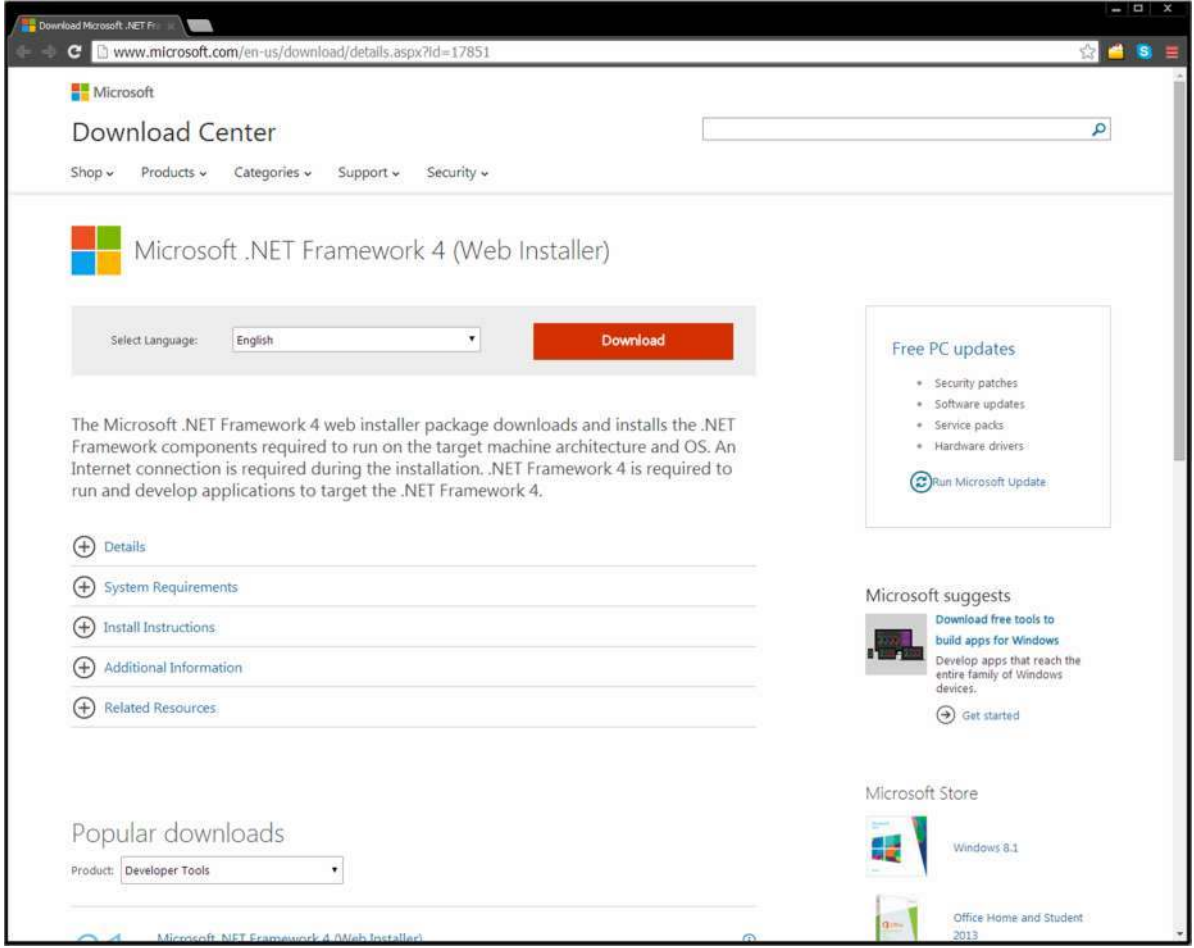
Download Microsoft .NET Fr

www.microsoft.com/en-us/download/details.aspx?id=17851

Microsoft

Download Center

Shop Products Categories Support Security

Microsoft .NET Framework 4 (Web Installer)

Select Language: English

Download

The Microsoft .NET Framework 4 web installer package downloads and installs the .NET Framework components required to run on the target machine architecture and OS. An Internet connection is required during the installation. .NET Framework 4 is required to run and develop applications to target the .NET Framework 4.

Details

System Requirements

Install Instructions

Additional Information

Related Resources

Popular downloads

Product: Developer Tools

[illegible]

Free PC updates

- Security patches
- Software updates
- Service packs
- Hardware drivers

Run Microsoft Update

Microsoft suggests

Download free tools to build apps for Windows

Develop apps that reach the entire family of Windows devices.

Get started

Microsoft Store

Windows 8.1

Office Home and Student 2013